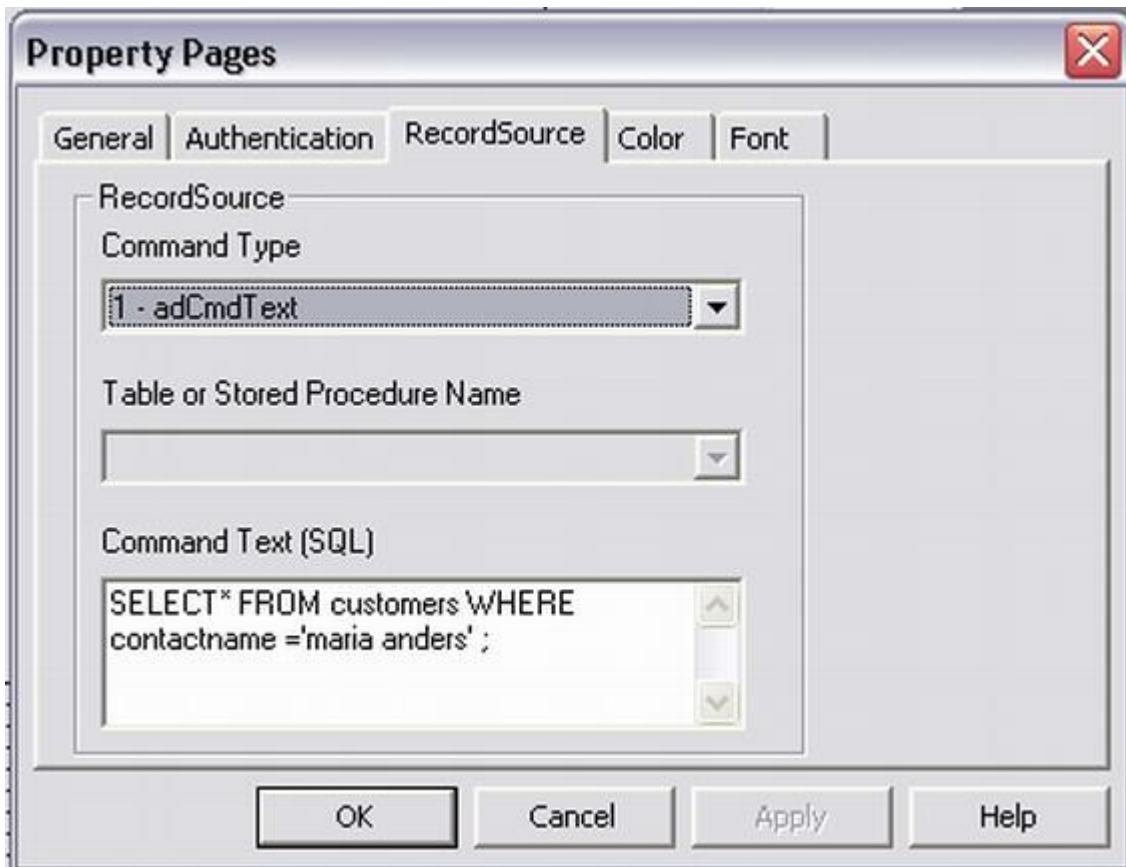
Property Pages

General | Authentication | RecordSource | Color | Font

RecordSource

Command Type

1 - adCmdText

Table or Stored Procedure Name

Command Text (SQL)

SELECT* FROM customers WHERE contactname ='maria anders' ;

OK | Cancel | Apply | Help